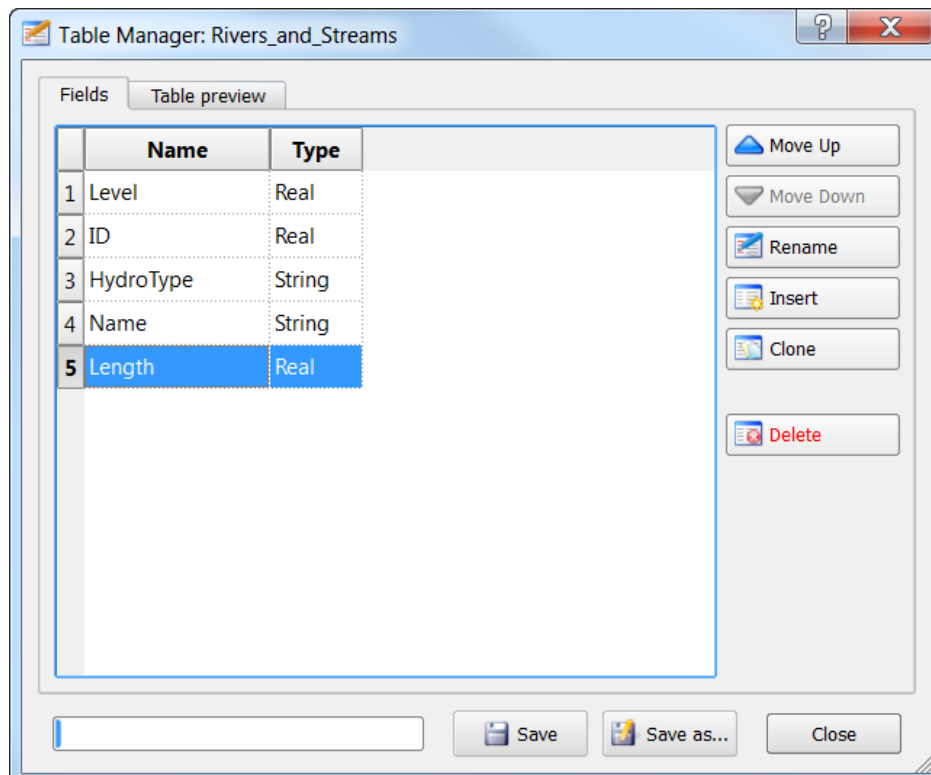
Table Manager: Rivers_and_Streams

?

X

Fields

Table preview

|   | Name | Type |
|---|---|---|
| 1 | Level | Real |
| 2 | ID | Real |
| 3 | HydroType | String |
| 4 | Name | String |
| 5 | Length | Real |

Move Up

Move Down

Rename

Insert

Clone

Delete

Save

Save as...

Close